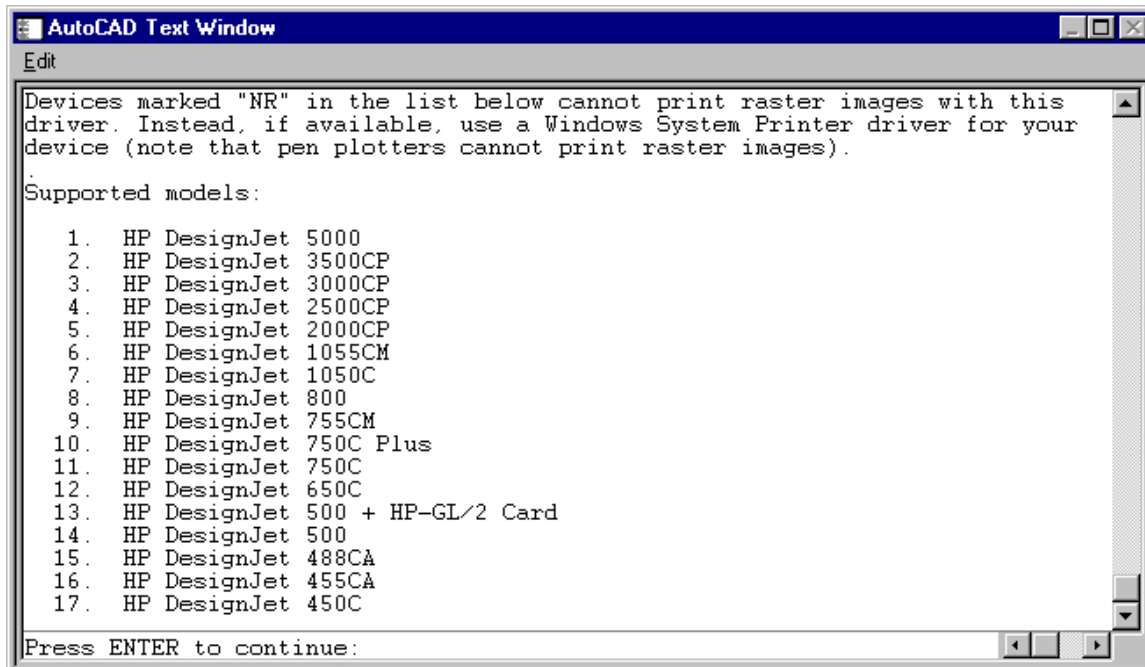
AutoCAD Text Window
Edit

Devices marked "NR" in the list below cannot print raster images with this driver. Instead, if available, use a Windows System Printer driver for your device (note that pen plotters cannot print raster images).
.
Supported models:

1. HP DesignJet 5000
2. HP DesignJet 3500CP
3. HP DesignJet 3000CP
4. HP DesignJet 2500CP
5. HP DesignJet 2000CP
6. HP DesignJet 1055CM
7. HP DesignJet 1050C
8. HP DesignJet 800
9. HP DesignJet 755CM
10. HP DesignJet 750C Plus
11. HP DesignJet 750C
12. HP DesignJet 650C
13. HP DesignJet 500 + HP-GL/2 Card
14. HP DesignJet 500
15. HP DesignJet 488CA
16. HP DesignJet 455CA
17. HP DesignJet 450C

Press ENTER to continue: